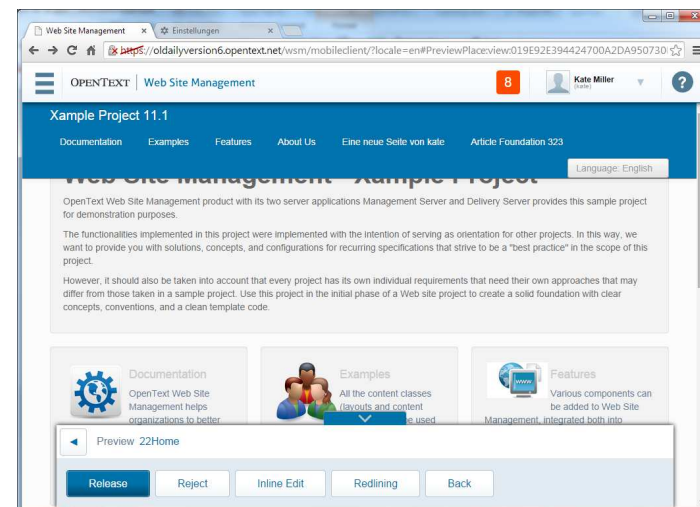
Web Site Management × Einstellungen ×

https://oldailyversion6.opentext.net/wsm/mobileclient/?locale=en#PreviewPlace:view:019E92E394424700A2DA950730

OPENTEXT | Web Site Management 8 Kate Miller (kate) ?

Xample Project 11.1

Documentation Examples Features About Us Eine neue Seite von kate Article Foundation 323

Language: English

Web Site Management - Xample Project

OpenText Web Site Management product with its two server applications Management Server and Delivery Server provides this sample project for demonstration purposes.

The functionalities implemented in this project were implemented with the intention of serving as orientation for other projects. In this way, we want to provide you with solutions, concepts, and configurations for recurring specifications that strive to be a "best practice" in the scope of this project.

However, it should also be taken into account that every project has its own individual requirements that need their own approaches that may differ from those taken in a sample project. Use this project in the initial phase of a Web site project to create a solid foundation with clear concepts, conventions, and a clean template code.

Documentation
OpenText Web Site Management helps organizations to better

Examples
All the content classes (layouts and content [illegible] e used

Features
Various components can be added to Web Site Management, integrated both into

Preview 22Home

Release Reject Inline Edit Redlining Back